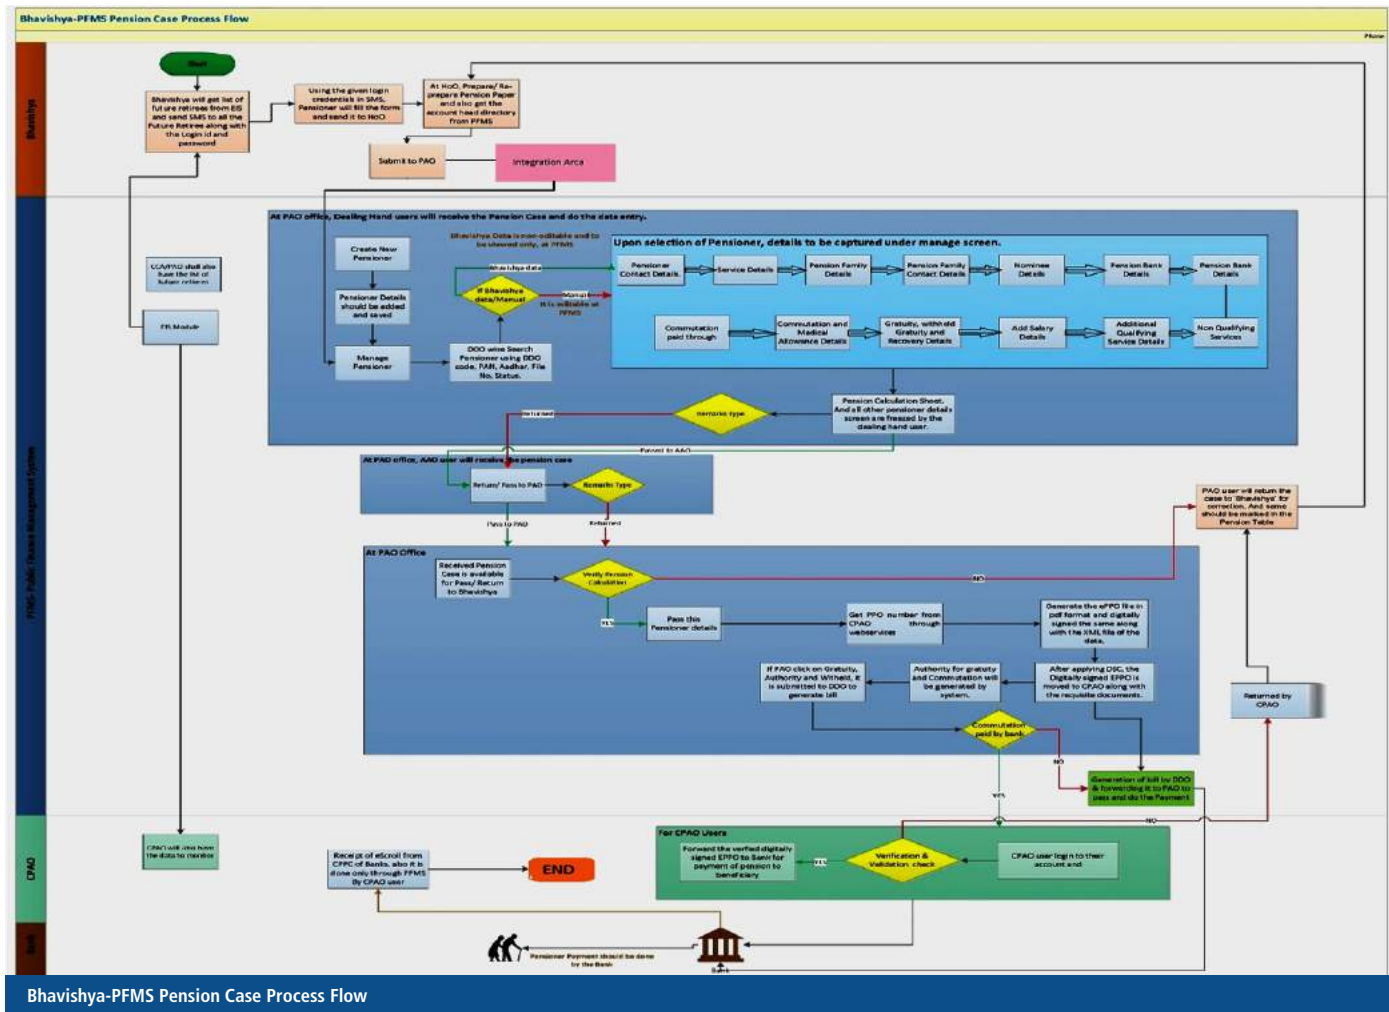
Bhavishya-PFMS Pension Case Process Flow

Phase

Bhavishya

Start

Bhavishya will get list of future retirees from EIS and send SMS to all the Future Retirees along with the Login id and password

Using the given login credentials in SMS, Pensioner will fill the form and send it to HoO

At HoO, Prepare/ Re-prepare Pension Paper and also get the account head directory from PFMS

Submit to PAO

Integration Area

PFMS- Public Finance Management System

At PAO office, Dealing Hand users will receive the Pension Case and do the data entry.

CCA/PAO shall also have the list of future retirees

ER Module

Create New Pensioner

Pensioner Details should be added and saved

Manage Pensioner

Bhavishya Data is non-editable and to be viewed only, at PFMS

Bhavishya data

If Bhavishya data/Manual

Manual

It is editable at PFMS

DDO wise Search Pensioner using DDO code, PAN, Aadhar, File No, Status.

Upon selection of Pensioner, details to be captured under manage screen.

Pensioner Contact Details

Service Details

Pension Family Details

Pension Family Contact Details

Nominee Details

Pension Bank Details

Pension Bank Details

Commutation paid through

Commutation and Medical Allowance Details

Gratuity, withheld Gratuity and Recovery Details

Add Salary Details

Additional Qualifying Service Details

Non Qualifying Services

Pension Calculation Sheet. And all other pensioner details screen are freezed by the dealing hand user.

Remarks type

Returned

Forward to AAO

At PAO office, AAO user will receive the pension case

Return/ Pass to PAO

Remarks Type

Pass to PAO

Returned

PAO user will return the case to 'Bhavishya' for correction. And same should be marked in the Pension Table

At PAO Office

Received Pension Case is available for Pass/Return to Bhavishya

Verify Pension Calculation

NO

YES

Pass this Pensioner details

Get PPO number from CPAO through webservices

Generate the ePPO file in pdf format and digitally signed the same along with the XML file of the data.

If PAO click on Gratuity, Authority and Withheld, it is submitted to DDO to generate bill

Authority for gratuity and Commutation will be generated by system.

After applying DSC, the Digitally signed EPPO is moved to CPAO along with the requisite documents.

Returned by CPAO

Commutation paid by bank

NO

Generation of bill by DDO & forwarding it to PAO to pass and do the Payment

YES

NO

CPAO

CPAO will also have the data to monitor

For CPAO Users

Forward the verified digitally signed EPPO to Bank for payment of pension to beneficiary

YES

Verification & Validation check

CPAO user login to their account and

Receipt of eScroll from CPPC of Banks, also it is done only through PFMS By CPAO user

END

Bank

Pensioner Payment should be done by the Bank

Bank

Bhavishya-PFMS Pension Case Process Flow